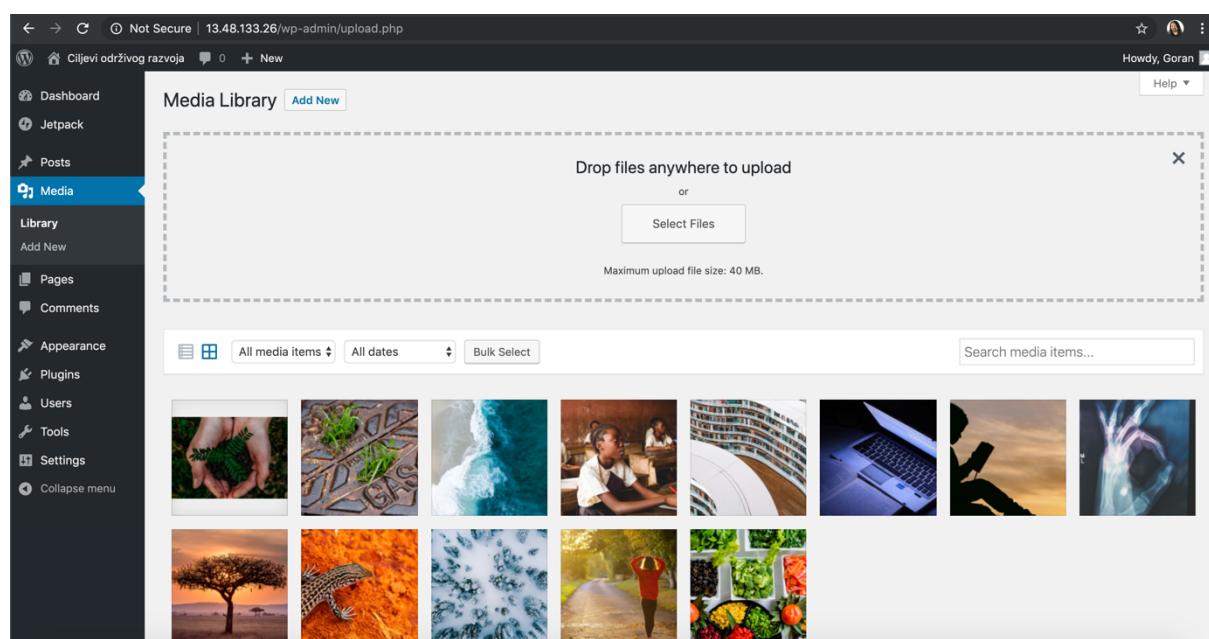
Not Secure | 13.48.133.26/wp-admin/upload.php

Ciljevi održivog razvoja 0 + New

Howdy, Goran

Dashboard
Jetpack
Posts
Media
Library
Add New
Pages
Comments
Appearance
Plugins
Users
Tools
Settings
Collapse menu

Media Library Add New

Help ▼

Drop files anywhere to upload

or

Select Files

Maximum upload file size: 40 MB.

All media items
All dates
Bulk Select
Search media items...

GAS